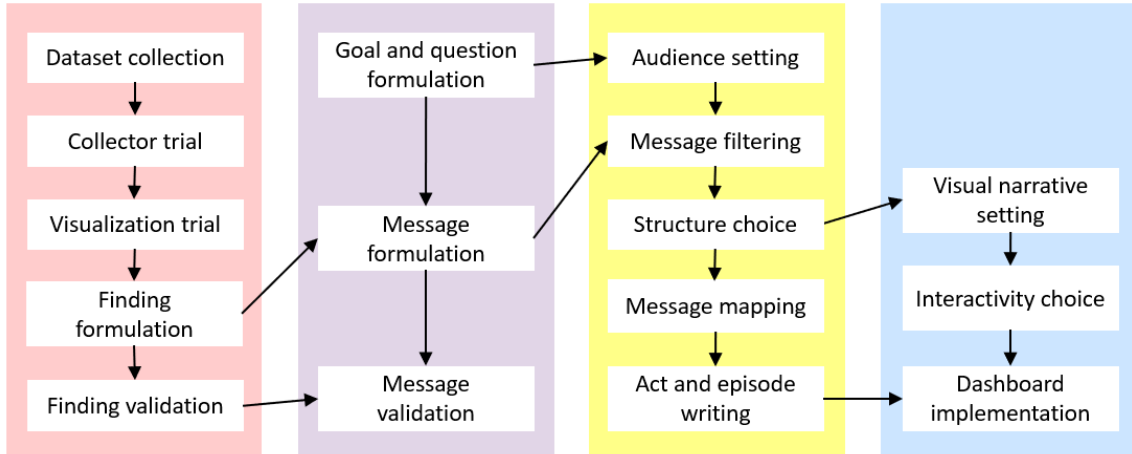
Dataset collection

Collector trial

Visualization trial

Finding formulation

Finding validation

Goal and question formulation

Message formulation

Message validation

Audience setting

Message filtering

Structure choice

Message mapping

Act and episode writing

Visual narrative setting

Interactivity choice

Dashboard implementation